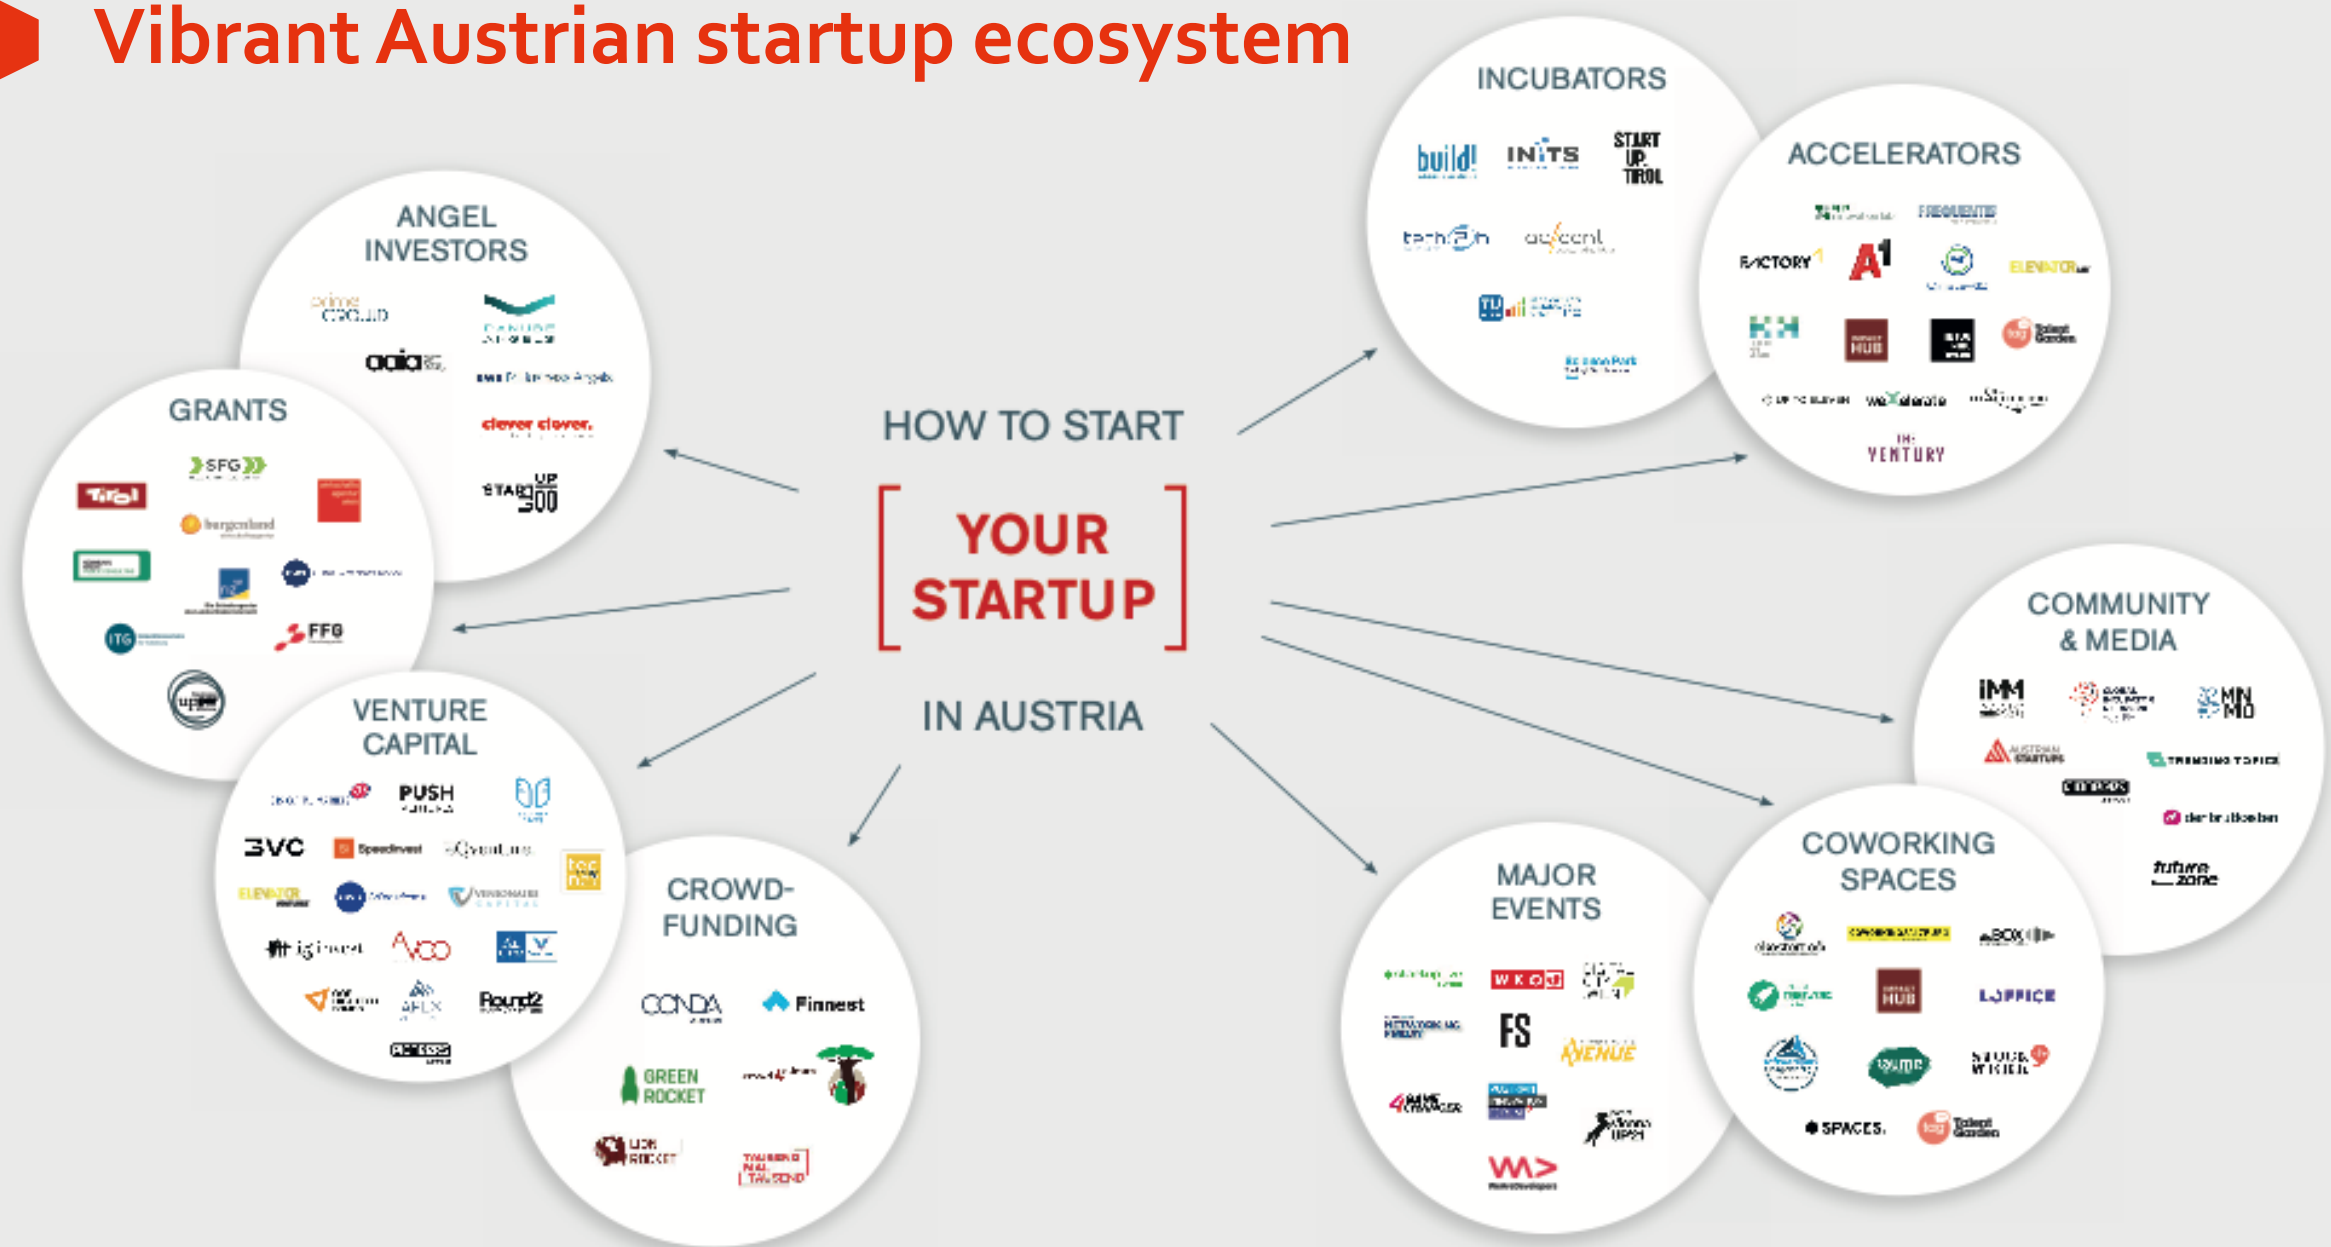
Vibrant Austrian startup ecosystem

HOW TO START

YOUR STARTUP

IN AUSTRIA

ANGEL INVESTORS

primecrowd

DANUBE

aaia

Business Angels

clever clover.

STARTUP300

GRANTS

Tirol

SFG

burgenland

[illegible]

ITG

FFG

upper

VENTURE CAPITAL

PUSH

3VC

Speedinvest

ELEVATOR

VENTURES

digital

AVCO

APEX

Round2

CROWD-FUNDING

CONDA

Finnest

GREEN ROCKET

LION ROCKET

TAUSEND MAL TAUSEND

INCUBATORS

build!

INiTS

START UP TIROL

tech2b

accent

TU

ACCELERATORS

FREQUENTIS

FACTORY1

A1

ELEVATOR

HUB

Talent Garden

weXelerate

VENTURY

COMMUNITY & MEDIA

IMM

MN MD

AUSTRIAN STARTUPS

TRENDING TOPICS

derbrutkasten

futurezone

MAJOR EVENTS

WKO

FS

AVENUE

4GAMECHANGERS

WeAreDevelopers

COWORKING SPACES

HUB

OFFICE

SPACES

Talent Garden